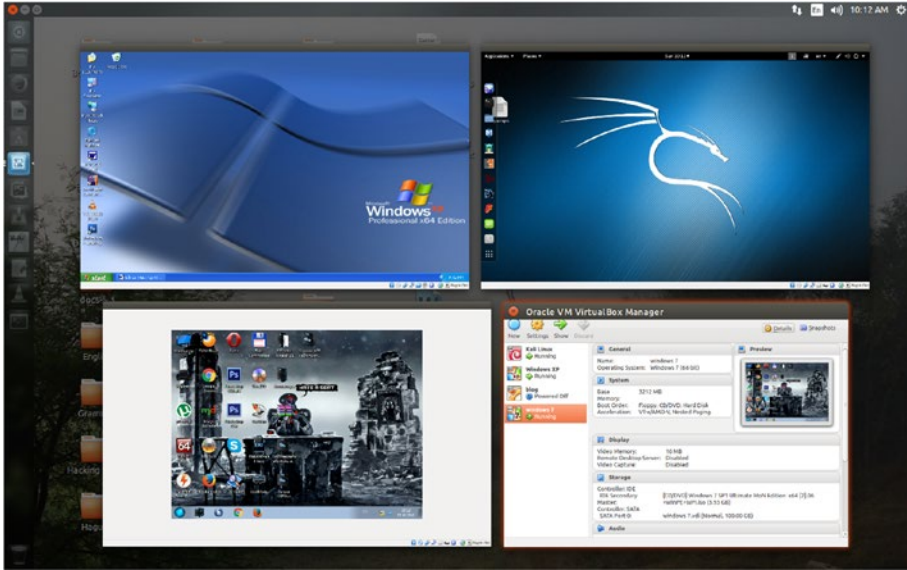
En 10:12 AM

Windows XP Professional x64 Edition

start

Applications Places

Oracle VM VirtualBox Manager

New Settings Show Discard

Details Snapshots

Kali Linux
Running

Windows XP
Running

blog
Powered Off

Windows 7
Running

General

Name: windows 7
Operating System: Windows 7 (64 bit)

System

Base Memory: 3212 MB
Boot Order: Floppy, CD/DVD, Hard Disk
Acceleration: VT-x/AMD-V, Nested Paging

Preview

Display

Video Memory: 10 MB
Remote Desktop Server: Disabled
Video Capture: Disabled

Storage

Controller: IDE
IDE Secondary Master: [CD/DVD] Windows 7 SP1 Ultimate Multi Edition x64 [3].iso
Controller: SATA
SATA Port 0: windows 7.vdi (Normal, 100.00 GB)

Audio

English

Games

Hacking

Hogu